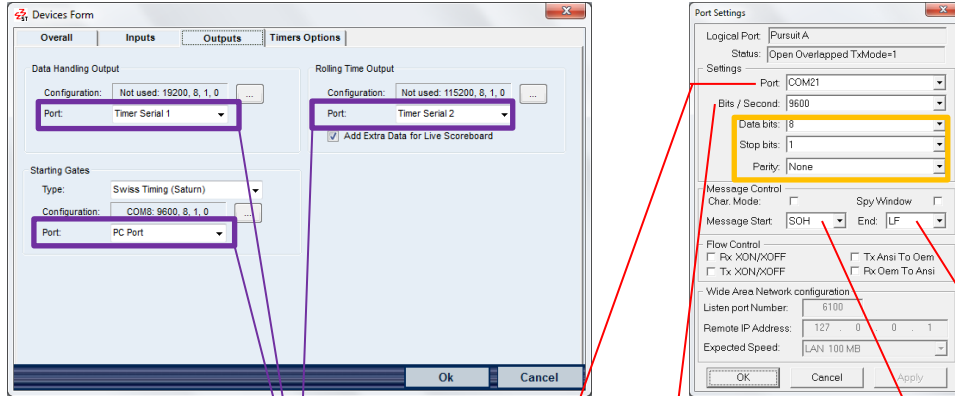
Devices Form

Overall | Inputs | Outputs | Timers Options

Data Handling Output
Configuration: Not used: 19200, 8, 1, 0 ...
Port: Timer Serial 1

Rolling Time Output
Configuration: Not used: 115200, 8, 1, 0 ...
Port: Timer Serial 2
Add Extra Data for Live Scoreboard

Starting Gates
Type: Swiss Timing (Saturn)
Configuration: COM8: 9600, 8, 1, 0 ...
Port: PC Port

Ok Cancel

Port Settings

Logical Port: Pursuit A
Status: Open Overlapped TxMode=1
Settings
Port: COM21
Bits / Second: 9600
Data bits: 8
Stop bits: 1
Parity: None
Message Control
Char. Mode:
Spy Window
Message Start: SOH
End: LF
Flow Control
Rx XON/XOFF
Tx XON/XOFF
Tx Ansi To Oem
Rx Oem To Ansi
Wide Area Network configuration
Listen port Number: 6100
Remote IP Address: 127 . 0 . 0 . 1
Expected Speed: LAN 100 MB
OK Cancel Apply